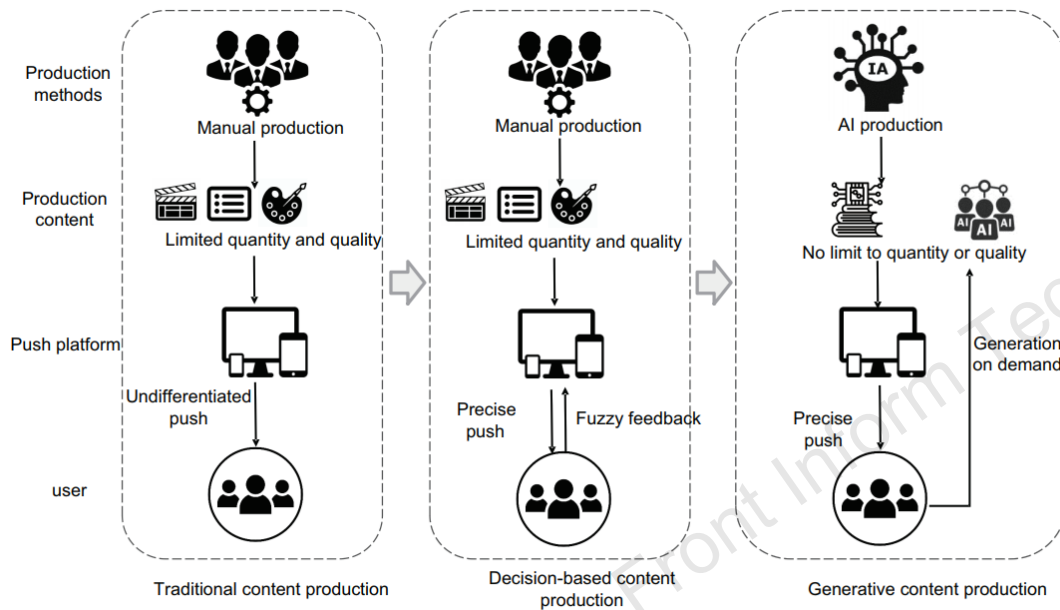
Production methods

Production content

Push platform

user

Manual production

Limited quantity and quality

Undifferentiated push

Traditional content production

Manual production

Limited quantity and quality

Precise push

Fuzzy feedback

Decision-based content production

IA

AI production

AI AI AI

No limit to quantity or quality

Generation on demand

Precise push

Generative content production

Front Inform Tec